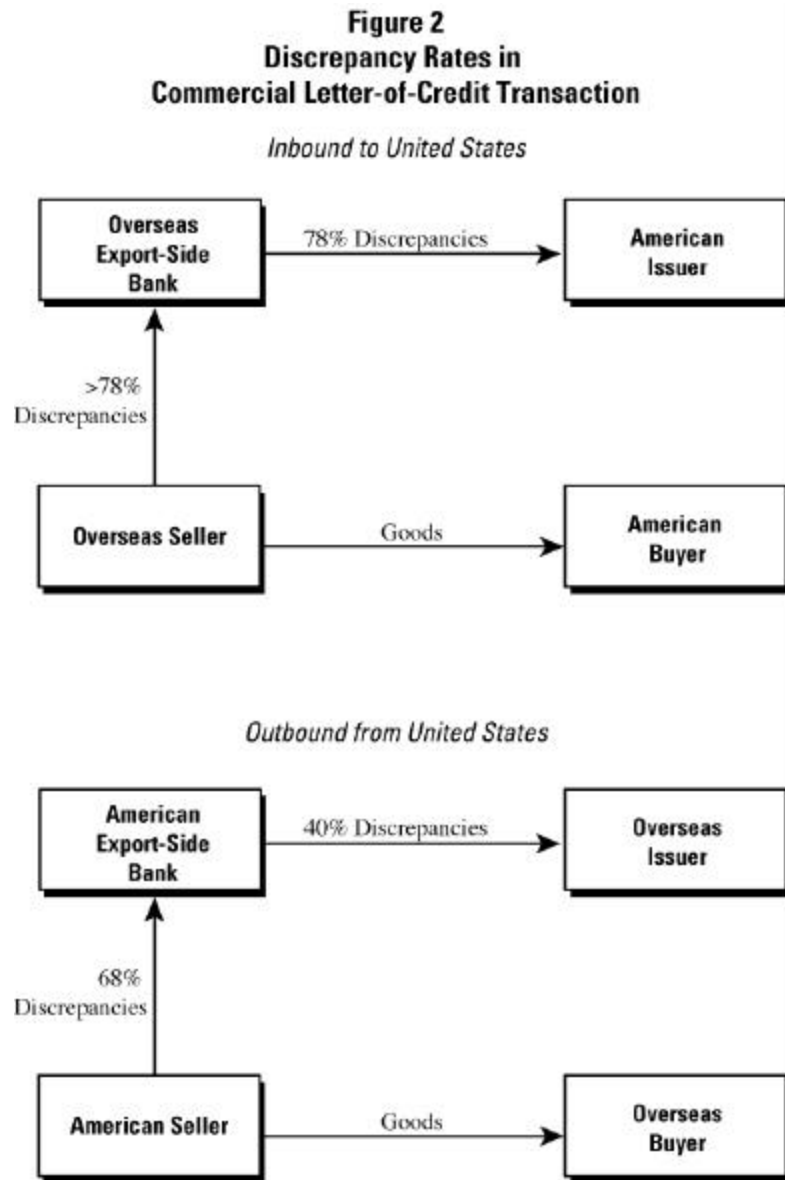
Figure 2
Discrepancy Rates in
Commercial Letter-of-Credit Transaction

Inbound to United States

Overseas Export-Side Bank

78% Discrepancies

American Issuer

>78% Discrepancies

Overseas Seller

Goods

American Buyer

Outbound from United States

American Export-Side Bank

40% Discrepancies

Overseas Issuer

68% Discrepancies

American Seller

Goods

Overseas Buyer